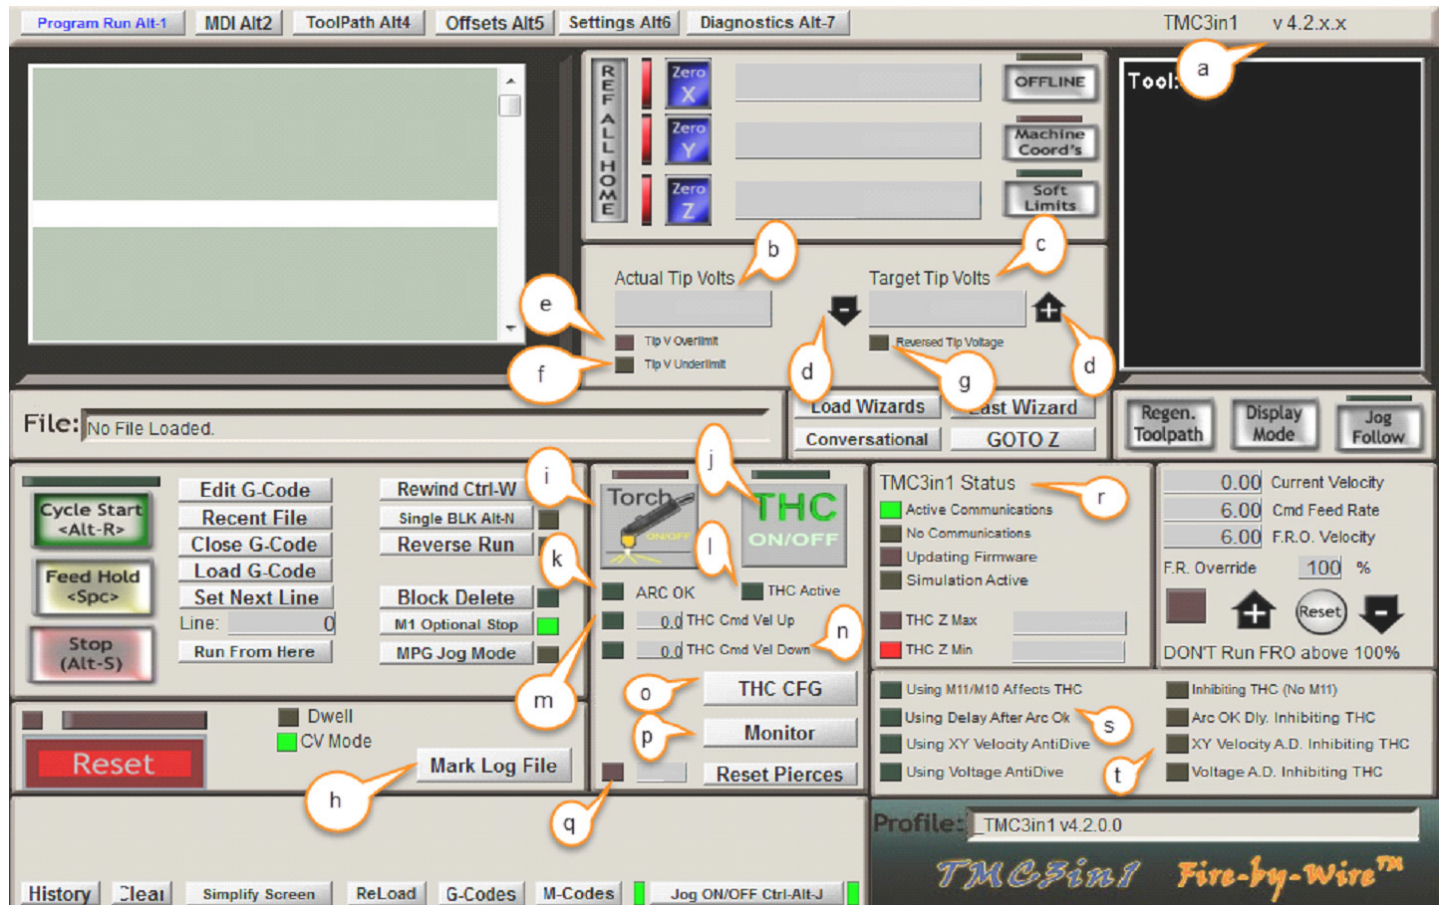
Program Run Alt-1 MDI Alt2 ToolPath Alt4 Offsets Alt5 Settings Alt6 Diagnostics Alt-7 TMC3in1 v 4.2.x.x

a

Tool:

REF ALL HOME

Zero X
Zero Y
Zero Z

OFFLINE
Machine Coord's
Soft Limits

b c

Actual Tip Volts Target Tip Volts

e

Tip V Overlimit
Tip V Underlimit

f d d g

Reversed Tip Voltage

File: No File Loaded.

Load Wizards Last Wizard
Conversational GOTO Z

Regen. Toolpath
Display Mode
Jog Follow

i j

Cycle Start <Alt-R>
Feed Hold <Spc>
Stop (Alt-S)

Edit G-Code
Recent File
Close G-Code
Load G-Code
Set Next Line
Line: 0
Run From Here

Rewind Ctrl-W
Single BLK Alt-N
Reverse Run
Block Delete
M1 Optional Stop
MPG Jog Mode

Torch ON/OFF
THC ON/OFF

k l

ARC OK
THC Active
0.0 THC Cmd Vel Up
0.0 THC Cmd Vel Down

n m

TMC3in1 Status r
Active Communications
No Communications
Updating Firmware
Simulation Active
THC Z Max
THC Z Min

0.00 Current Velocity
6.00 Cmd Feed Rate
6.00 F.R.O. Velocity
F.R. Override 100 %
Reset
DON'T Run FRO above 100%

Dwell
CV Mode
Reset
Mark Log File

h

o THC CFG
p Monitor
Reset Pierces

q

Using M11/M10 Affects THC
Using Delay After Arc Ok
Using XY Velocity AntiDive
Using Voltage AntiDive

s t

Inhibiting THC (No M11)
Arc OK Dly. Inhibiting THC
XY Velocity A.D. Inhibiting THC
Voltage A.D. Inhibiting THC

Profile: TMC3in1 v4.2.0.0

TMC3in1 Fire-by-Wire™

History Clear Simplify Screen ReLoad G-Codes M-Codes Jog ON/OFF Ctrl-Alt-J